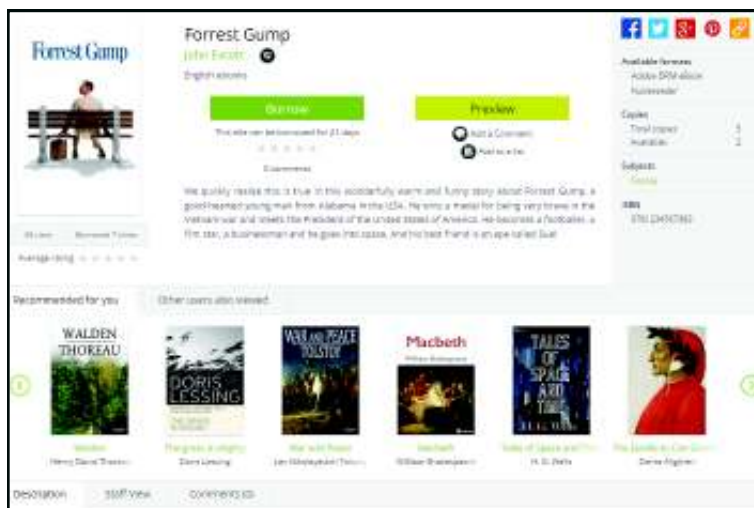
Forrest Gump

Forrest Gump

John Escott

English ebooks

Borrow

Preview

This title can be borrowed for 21 days

Add a Comment

Add to a list

0 comments

We quickly realise this is true in this wonderfully warm and funny story about Forrest Gump, a good-hearted young man from Alabama in the USA. He wins a medal for being very brave in the Vietnam war and meets the President of the United States of America. He becomes a footballer, a film star, a businessman and he goes into space. And his best friend is an ape called Sue!

Available formats

Adobe EPUB eBook

Kindle reader

Copies

Total copies 3

Available 2

Subjects

Fiction

ISBN

9781234567890

Average rating

Recommended for you

Other users also viewed

WALDEN THOREAU

DORIS LESSING

WAR AND PEACE TOLSTOY

Macbeth

TALES OF SPACE AND TIME

Walden

Henry David Thoreau

The grass is singing

Doris Lessing

War and Peace

Lev Nikolayevich Tolstoy

Macbeth

William Shakespeare

Tales of Space and Time

H. G. Wells

The Divine Comedy

Dante Alighieri

Description

Staff View

Comments (0)